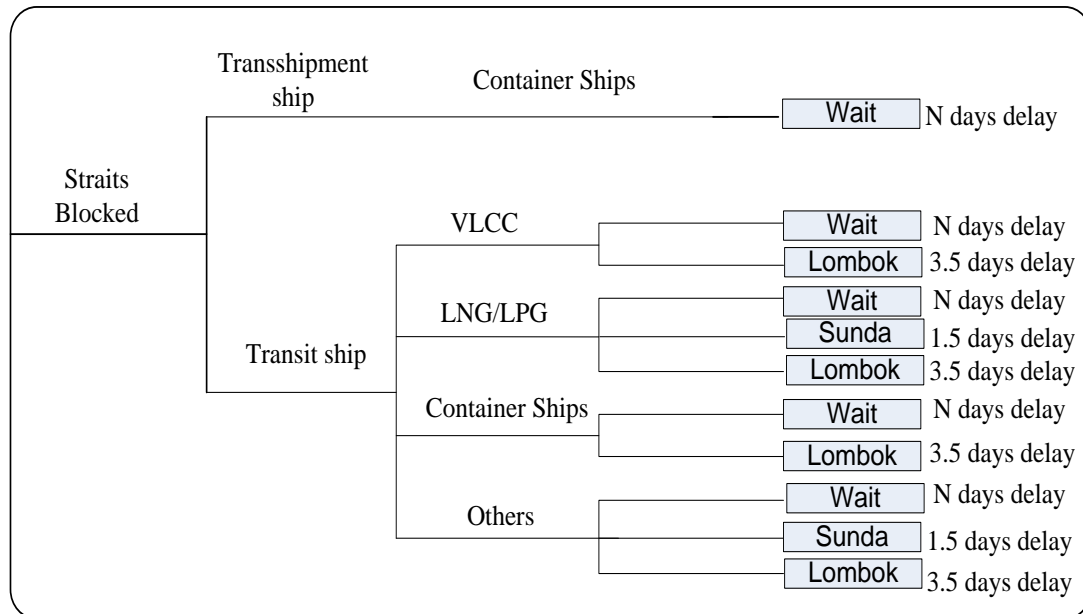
Straits Blocked

Transshipment ship

Container Ships

Wait N days delay

Transit ship

VLCC

Wait N days delay

Lombok 3.5 days delay

LNG/LPG

Wait N days delay

Sunda 1.5 days delay

Lombok 3.5 days delay

Container Ships

Wait N days delay

Lombok 3.5 days delay

Others

Wait N days delay

Sunda 1.5 days delay

Lombok 3.5 days delay